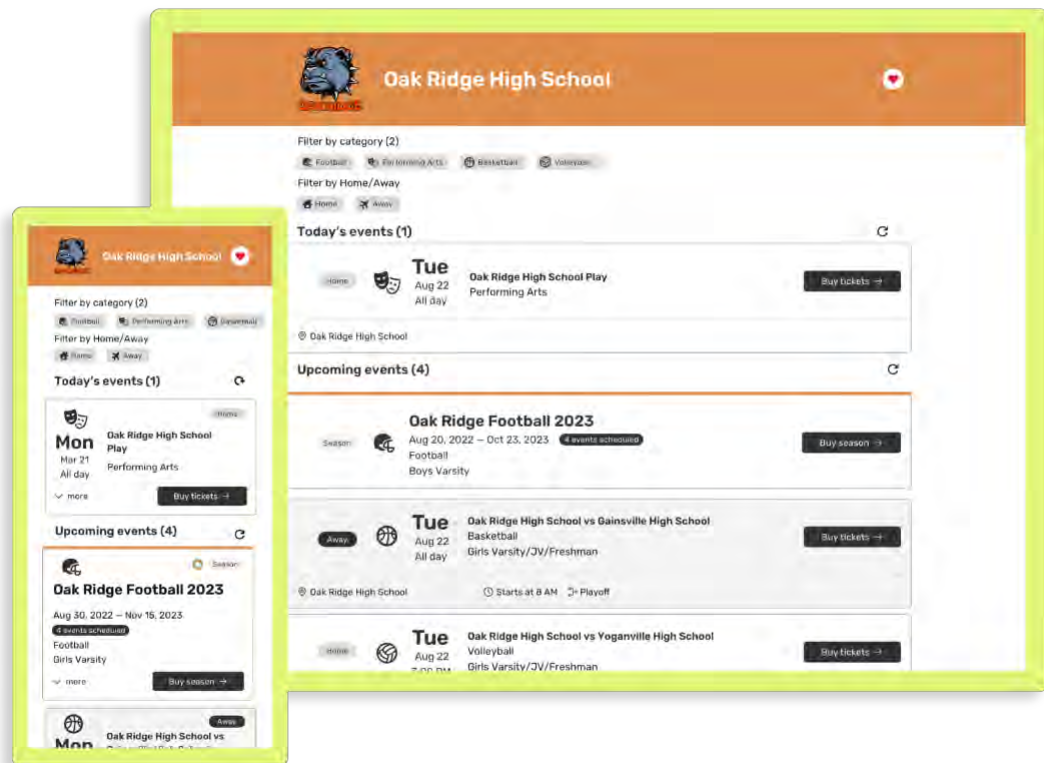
Oak Ridge High School

Filter by category (2)

Football Performing Arts Basketball Volleyball

Filter by Home/Away

Home Away

Today's events (1)

Home Tue Aug 22 All day Oak Ridge High School Play Performing Arts Buy tickets →

Oak Ridge High School

Upcoming events (4)

Season Oak Ridge Football 2023 Aug 20, 2022 – Oct 23, 2023 4 events scheduled Football Boys Varsity Buy season →

Away Tue Aug 22 All day Oak Ridge High School vs Gainsville High School Basketball Girls Varsity/JV/Freshman Buy tickets →

Oak Ridge High School Starts at 8 AM Playoff

Home Tue Aug 22 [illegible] Oak Ridge High School vs Yoganville High School Volleyball Girls Varsity/JV/Freshman Buy tickets →

Oak Ridge High School

Filter by category (2)

Football Performing Arts Basketball

Filter by Home/Away

Home Away

Today's events (1)

Home Mon Mar 21 All day Oak Ridge High School Play Performing Arts

more Buy tickets →

Upcoming events (4)

Season Oak Ridge Football 2023

Aug 30, 2022 – Nov 15, 2023 4 events scheduled Football Girls Varsity

more Buy season →

Away Mon Oak Ridge High School vs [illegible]